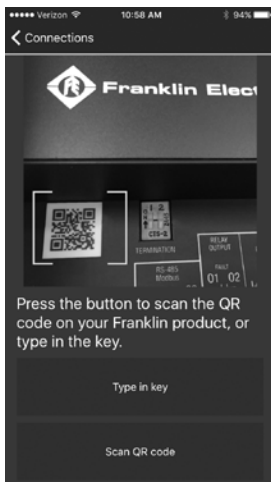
••••• Verizon 10:58 AM 94%

< Connections

Franklin Elect

CTS-2

TERMINATION

RELAY OUTPUT

RS-485 Modbus

FAULT

01 02

Press the button to scan the QR code on your Franklin product, or type in the key.

Type in key

Scan QR code